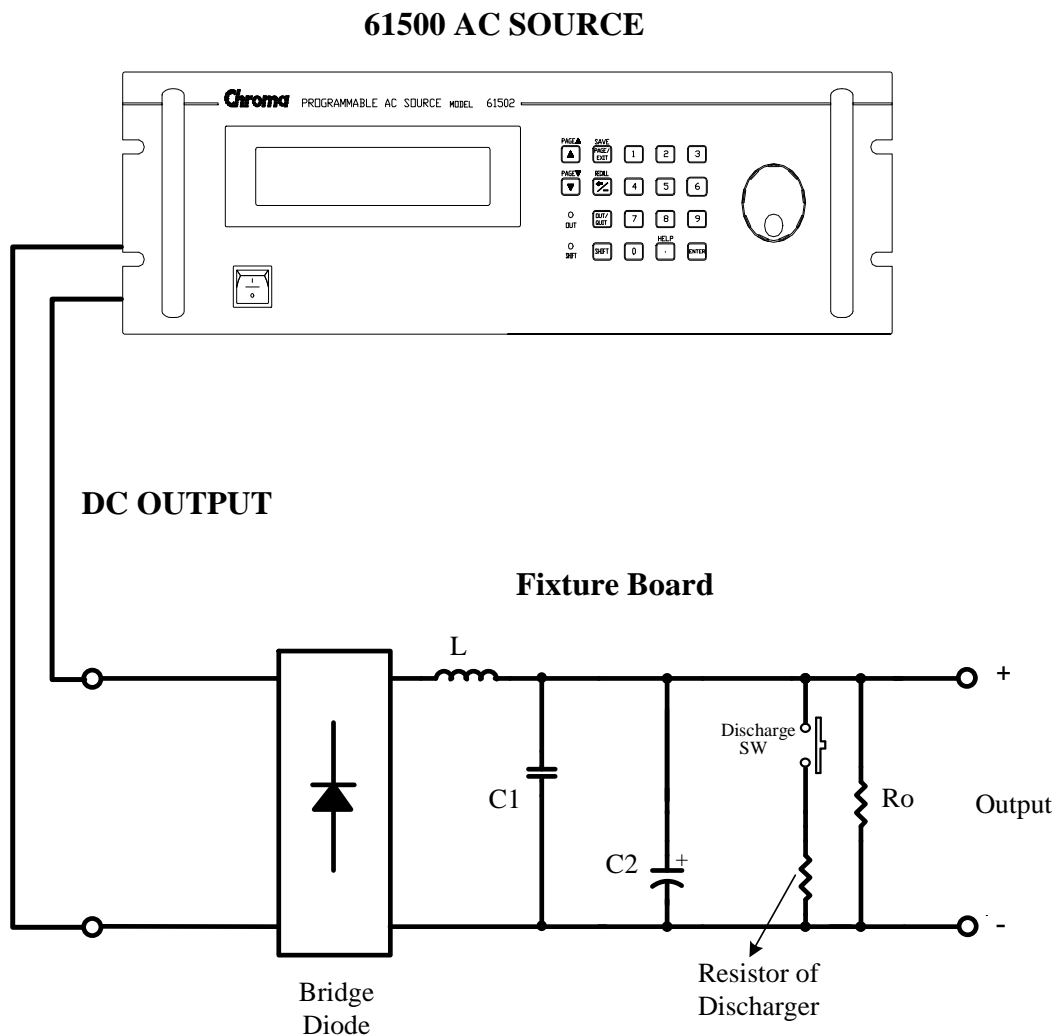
61500 AC SOURCE

Chroma PROGRAMMABLE AC SOURCE MODEL 61502

PAGE▲ ▲ SAVE PAGE/EXIT 1 2 3
PAGE▼ ▼ RECALL 4 5 6
OUT OUT/QUIT 7 8 9
SHIFT SHIFT 0 HELP . ENTER

DC OUTPUT

Fixture Board

L

C1

C2 +

Discharge SW

Ro

Output

+

-

Bridge Diode

Resistor of Discharger